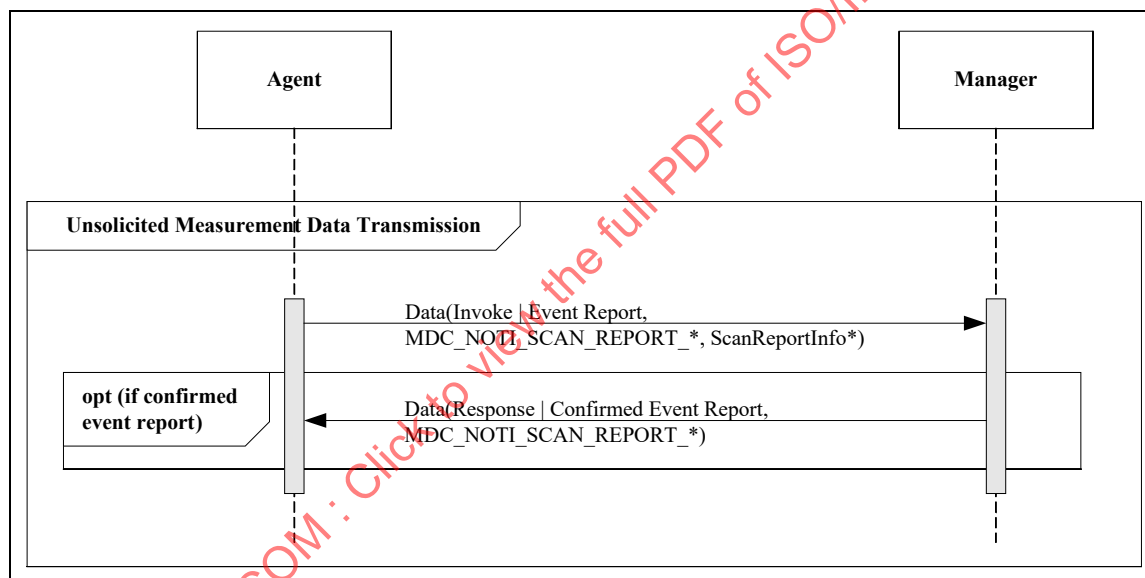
Agent

Manager

Unsolicited Measurement Data Transmission

Data(Invoke | Event Report, MDC_NOTI_SCAN_REPORT_*, ScanReportInfo*)

opt (if confirmed event report)

Data(Response | Confirmed Event Report, MDC_NOTI_SCAN_REPORT_*)

COM : Click to view the full PDF of ISO/